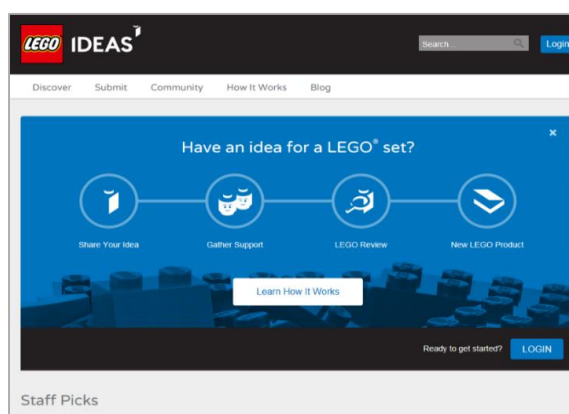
LEGO IDEAS

Search...

Login

Discover Submit Community How It Works Blog

×

Have an idea for a LEGO® set?

Share Your Idea

Gather Support

LEGO Review

New LEGO Product

Learn How It Works

Ready to get started?

LOGIN

Staff Picks